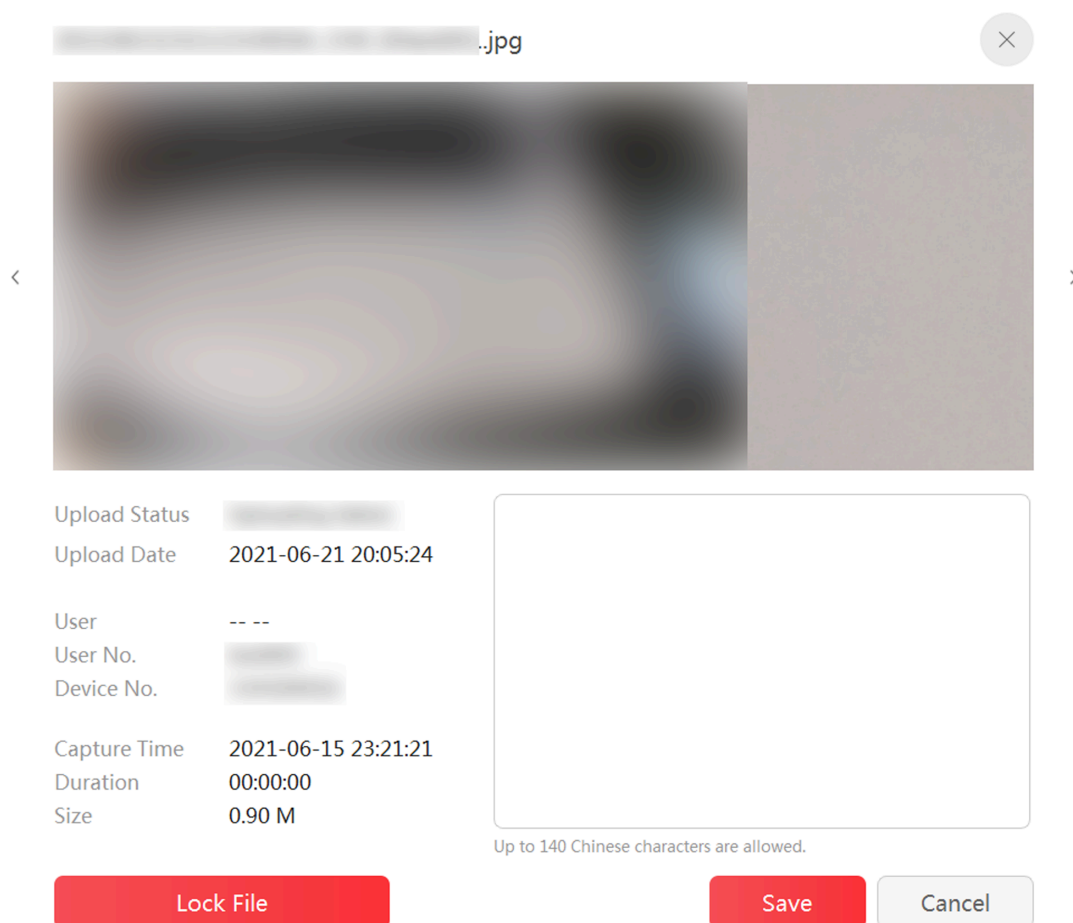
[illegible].jpg

Upload Status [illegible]
Upload Date 2021-06-21 20:05:24

User -- --
User No. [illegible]
Device No. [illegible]

Capture Time 2021-06-15 23:21:21
Duration 00:00:00
Size 0.90 M

Up to 140 Chinese characters are allowed.

Lock File

Save

Cancel